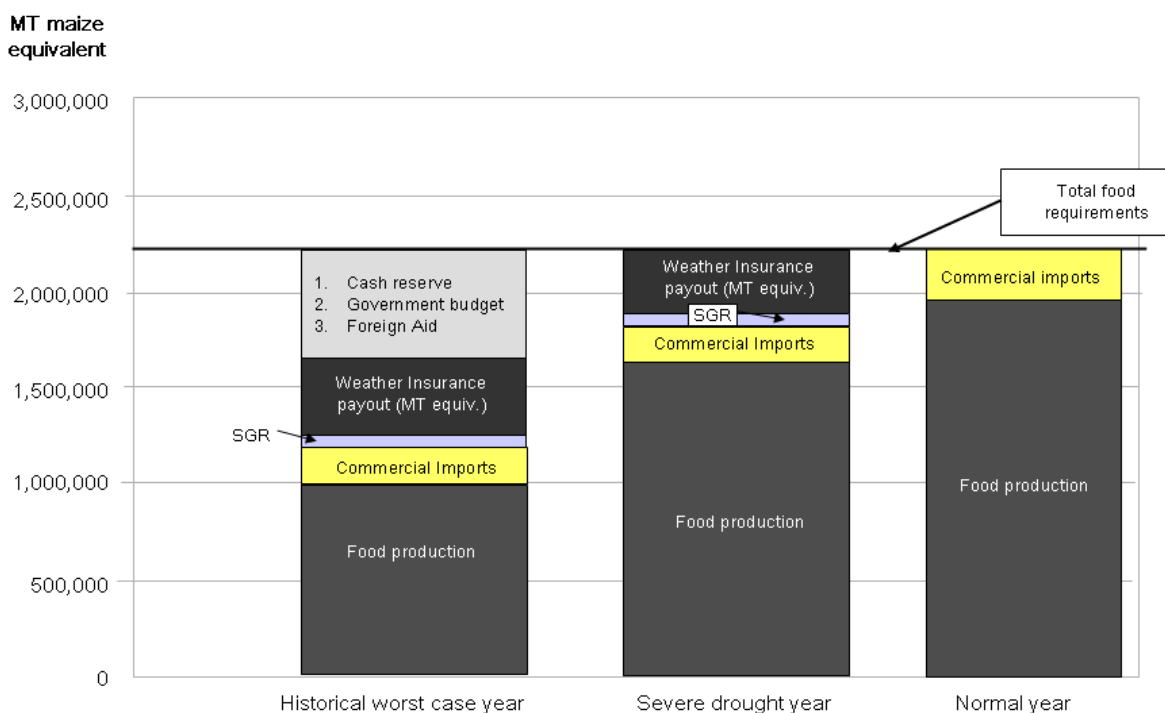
MT maize equivalent

3,000,000
2,500,000
2,000,000
1,500,000
1,000,000
500,000
0

Total food requirements

1. Cash reserve
2. Government budget
3. Foreign Aid

Weather Insurance payout (MT equiv.)

SGR

Commercial Imports

Food production

Weather Insurance payout (MT equiv.)

SGR

Commercial Imports

Food production

Commercial imports

Food production

Historical worst case year

Severe drought year

Normal year